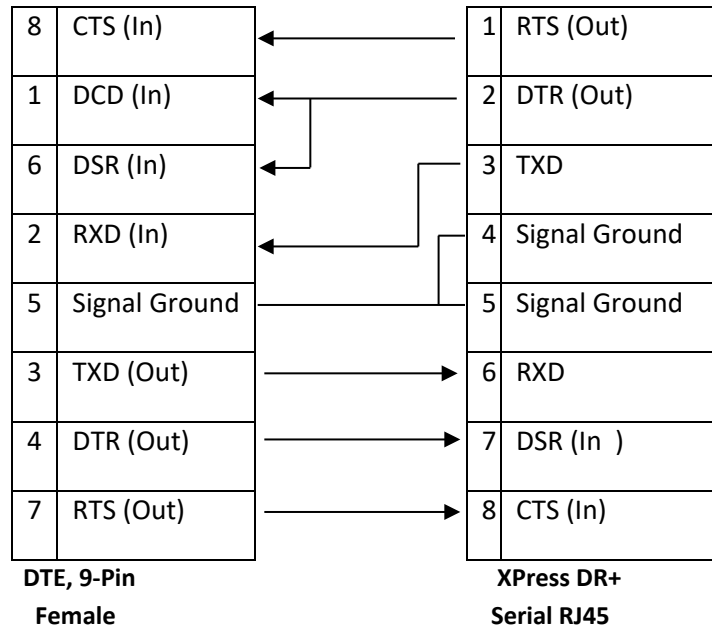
| 8 | CTS (In) |
|---|---|
| 1 | DCD (In) |
| 6 | DSR (In) |
| 2 | RXD (In) |
| 5 | Signal Ground |
| 3 | TXD (Out) |
| 4 | DTR (Out) |
| 7 | RTS (Out) |

| 1 | RTS (Out) |
|---|---|
| 2 | DTR (Out) |
| 3 | TXD |
| 4 | Signal Ground |
| 5 | Signal Ground |
| 6 | RXD |
| 7 | DSR (In ) |
| 8 | CTS (In) |

DTE, 9-Pin
Female

XPress DR+
Serial RJ45